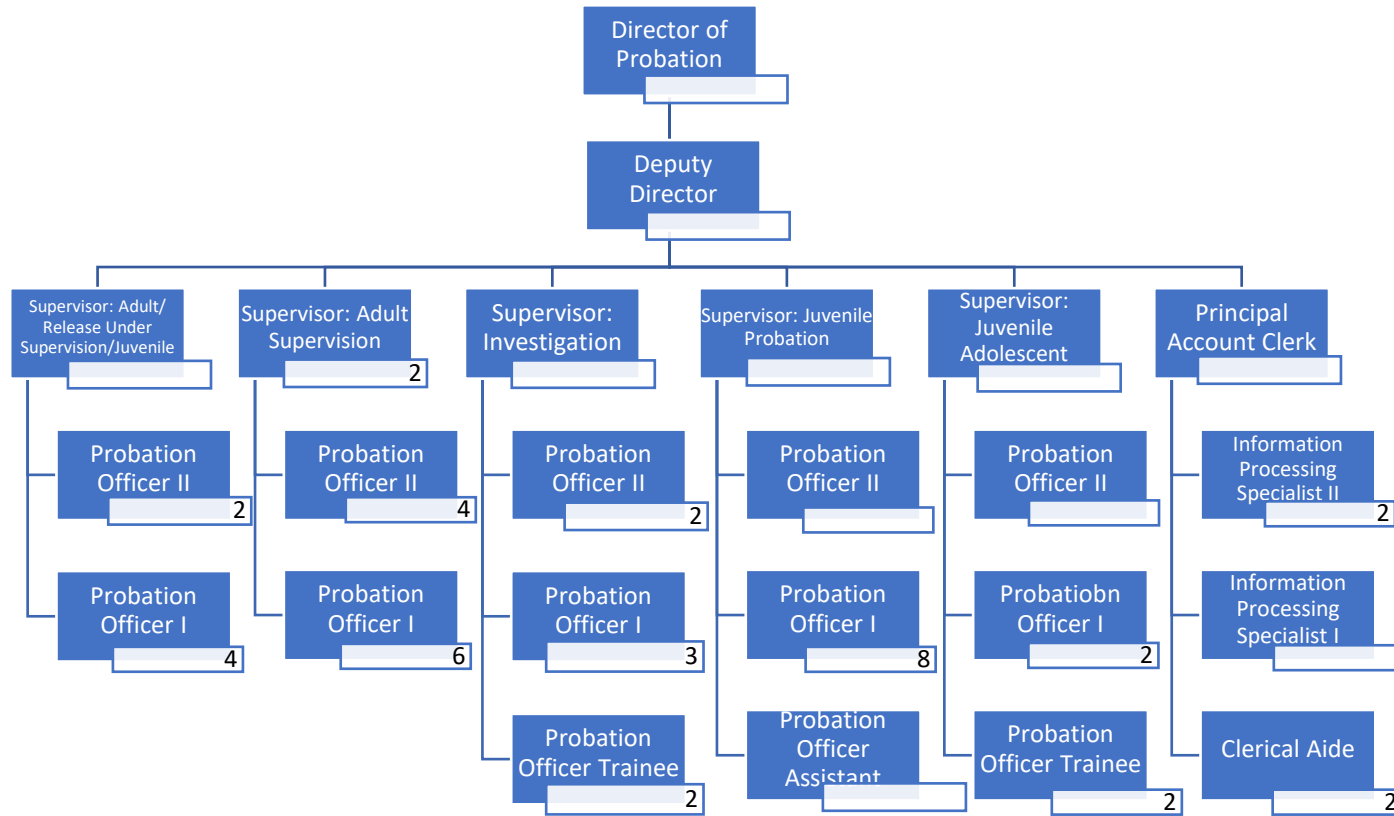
Director of Probation

Deputy Director

Supervisor: Adult/ Release Under Supervision/Juvenile

Probation Officer II
2

Probation Officer I
4

Supervisor: Adult Supervision
2

Probation Officer II
4

Probation Officer I
6

Supervisor: Investigation

Probation Officer II
2

Probation Officer I
3

Probation Officer Trainee
2

Supervisor: Juvenile Probation

Probation Officer II

Probation Officer I
8

Probation Officer Assistant

Supervisor: Juvenile Adolescent

Probation Officer II

Probatiobn Officer I
2

Probation Officer Trainee
2

Principal Account Clerk

Information Processing Specialist II
2

Information Processing Specialist I

Clerical Aide
2